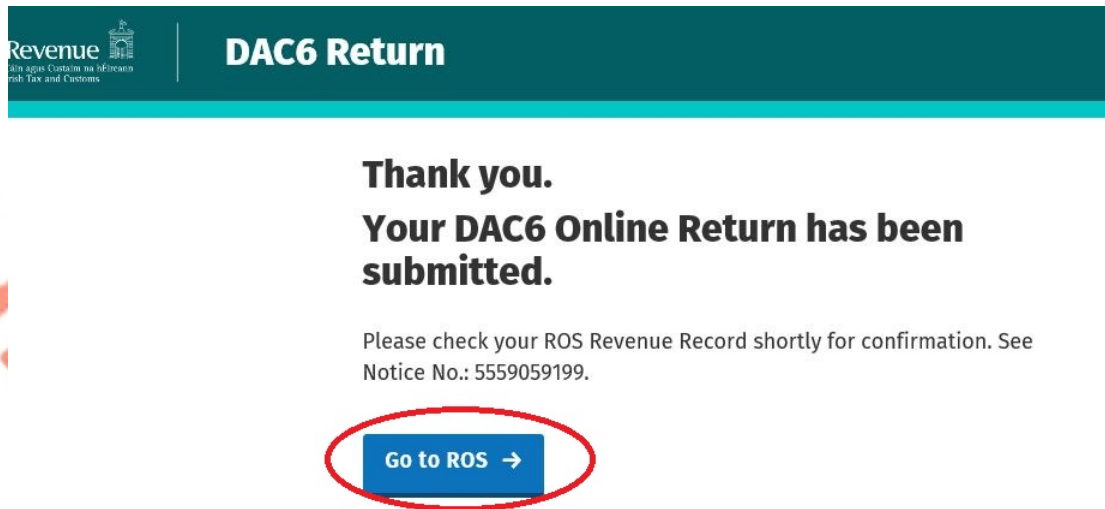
Revenue
Cáin agus Custaim na hÉireann
Irish Tax and Customs

DAC6 Return

Thank you.

Your DAC6 Online Return has been submitted.

Please check your ROS Revenue Record shortly for confirmation. See Notice No.: 5559059199.

Go to ROS →